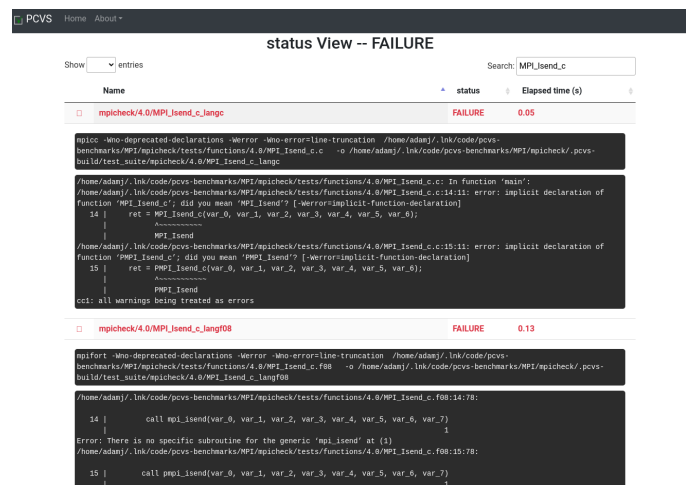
PCVS Home About ▾

status View -- FAILURE

Show [ ] entries

Search: MPI_Isend_c

| Name | status | Elapsed time (s) |
|---|---|---|
| mpicheck/4.0/MPI_Isend_c_langc | FAILURE | 0.05 |

mpicc -Wno-deprecated-declarations -Werror -Wno-error=line-truncation /home/adamj/.lnk/code/pcvs-benchmarks/MPI/mpicheck/tests/functions/4.0/MPI_Isend_c.c -o /home/adamj/.lnk/code/pcvs-benchmarks/MPI/mpicheck/.pcvs-build/test_suite/mpicheck/4.0/MPI_Isend_c_langc

/home/adamj/.lnk/code/pcvs-benchmarks/MPI/mpicheck/tests/functions/4.0/MPI_Isend_c.c: In function 'main':
/home/adamj/.lnk/code/pcvs-benchmarks/MPI/mpicheck/tests/functions/4.0/MPI_Isend_c.c:14:11: error: implicit declaration of function 'MPI_Isend_c'; did you mean 'MPI_Isend'? [-Werror=implicit-function-declaration]
14 | ret = MPI_Isend_c(var_0, var_1, var_2, var_3, var_4, var_5, var_6);
| ^~~~~~~~~~~
| MPI_Isend
/home/adamj/.lnk/code/pcvs-benchmarks/MPI/mpicheck/tests/functions/4.0/MPI_Isend_c.c:15:11: error: implicit declaration of function 'PMPI_Isend_c'; did you mean 'PMPI_Isend'? [-Werror=implicit-function-declaration]
15 | ret = PMPI_Isend_c(var_0, var_1, var_2, var_3, var_4, var_5, var_6);
| ^~~~~~~~~~~~
| PMPI_Isend
cc1: all warnings being treated as errors

| mpicheck/4.0/MPI_Isend_c_langf08 | FAILURE | 0.13 |
|---|---|---|

mpifort -Wno-deprecated-declarations -Werror -Wno-error=line-truncation /home/adamj/.lnk/code/pcvs-benchmarks/MPI/mpicheck/tests/functions/4.0/MPI_Isend_c.f08 -o /home/adamj/.lnk/code/pcvs-benchmarks/MPI/mpicheck/.pcvs-build/test_suite/mpicheck/4.0/MPI_Isend_c_langf08

/home/adamj/.lnk/code/pcvs-benchmarks/MPI/mpicheck/tests/functions/4.0/MPI_Isend_c.f08:14:78:

14 | call mpi_isend(var_0, var_1, var_2, var_3, var_4, var_5, var_6, var_7)
| 1
Error: There is no specific subroutine for the generic 'mpi_isend' at (1)
/home/adamj/.lnk/code/pcvs-benchmarks/MPI/mpicheck/tests/functions/4.0/MPI_Isend_c.f08:15:78:

15 | call pmpi_isend(var_0, var_1, var_2, var_3, var_4, var_5, var_6, var_7)
| 1